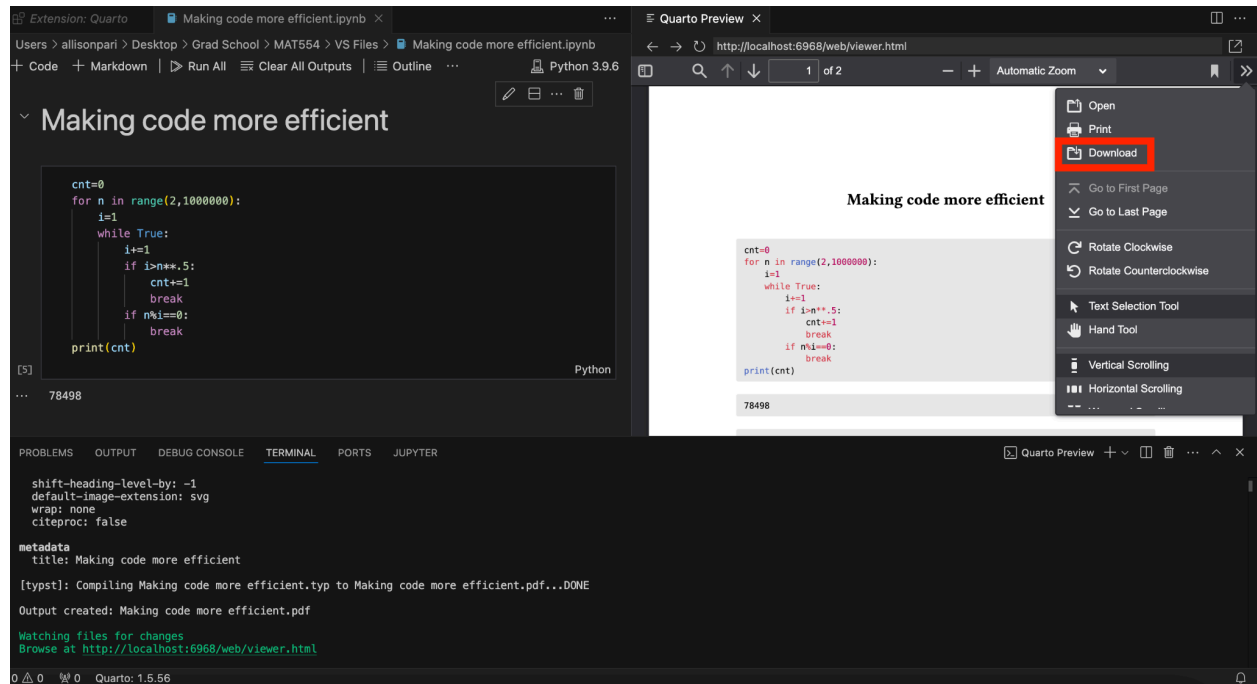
Extension: Quarto | Making code more efficient.ipynb ×

Users > allisonpari > Desktop > Grad School > MAT554 > VS Files > Making code more efficient.ipynb

+ Code + Markdown | Run All Clear All Outputs | Outline ··· Python 3.9.6

Making code more efficient

```
cnt=0
for n in range(2,1000000):
    i=1
    while True:
        i+=1
        if i>n**.5:
            cnt+=1
            break
        if n%i==0:
            break
print(cnt)
```

[5] Python

··· 78498

Quarto Preview ×

http://localhost:6968/web/viewer.html

1 of 2 Automatic Zoom

Making code more efficient

```
cnt=0
for n in range(2,1000000):
    i=1
    while True:
        i+=1
        if i>n**.5:
            cnt+=1
            break
        if n%i==0:
            break
print(cnt)
```

78498

Open
Print
Download
Go to First Page
Go to Last Page
Rotate Clockwise
Rotate Counterclockwise
Text Selection Tool
Hand Tool
Vertical Scrolling
Horizontal Scrolling

PROBLEMS OUTPUT DEBUG CONSOLE TERMINAL PORTS JUPYTER Quarto Preview

```
  shift-heading-level-by: -1
  default-image-extension: svg
  wrap: none
  citeproc: false

metadata
  title: Making code more efficient

[typst]: Compiling Making code more efficient.typ to Making code more efficient.pdf...DONE

Output created: Making code more efficient.pdf

Watching files for changes
Browse at http://localhost:6968/web/viewer.html
```

0 ⚠ 0 ⓦ 0 Quarto: 1.5.56